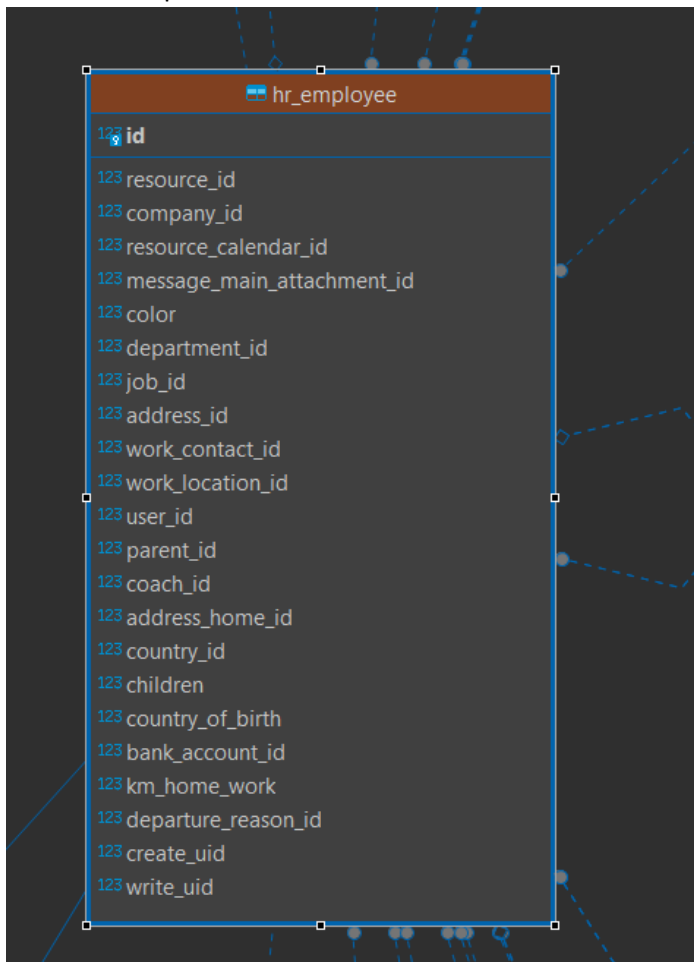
hr_employee

123 id

123 resource_id
123 company_id
123 resource_calendar_id
123 message_main_attachment_id
123 color
123 department_id
123 job_id
123 address_id
123 work_contact_id
123 work_location_id
123 user_id
123 parent_id
123 coach_id
123 address_home_id
123 country_id
123 children
123 country_of_birth
123 bank_account_id
123 km_home_work
123 departure_reason_id
123 create_uid
123 write_uid